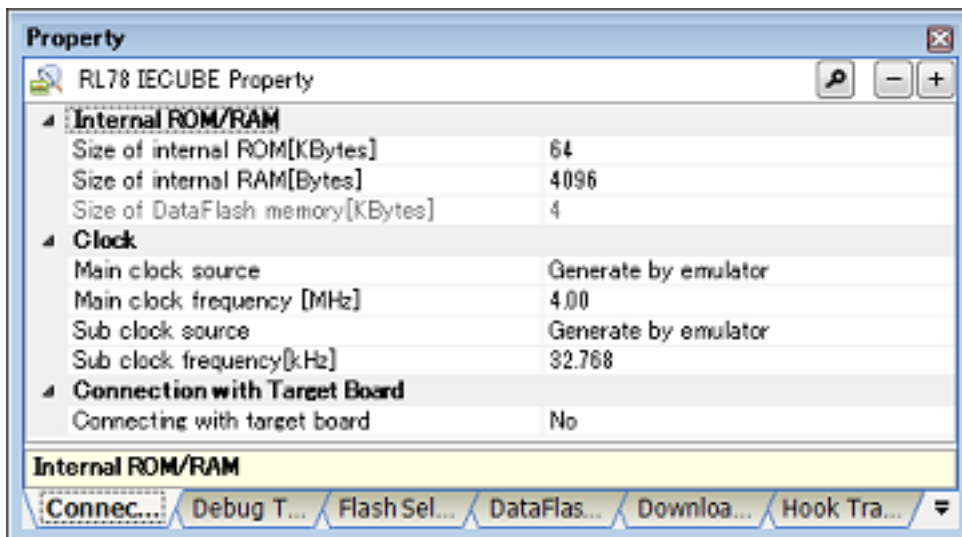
Property

RL78 IECUBE Property

Internal ROM/RAM

| | |
|---|---|
| Size of internal ROM[KBytes] | 64 |
| Size of internal RAM[Bytes] | 4096 |
| Size of DataFlash memory[KBytes] | 4 |

Clock

| | |
|---|---|
| Main clock source | Generate by emulator |
| Main clock frequency [MHz] | 4.00 |
| Sub clock source | Generate by emulator |
| Sub clock frequency[kHz] | 32.768 |

Connection with Target Board

| | |
|---|---|
| Connecting with target board | No |

Internal ROM/RAM

Connec... Debug T... Flash Sel... DataFlas... Downloa... Hook Tra...